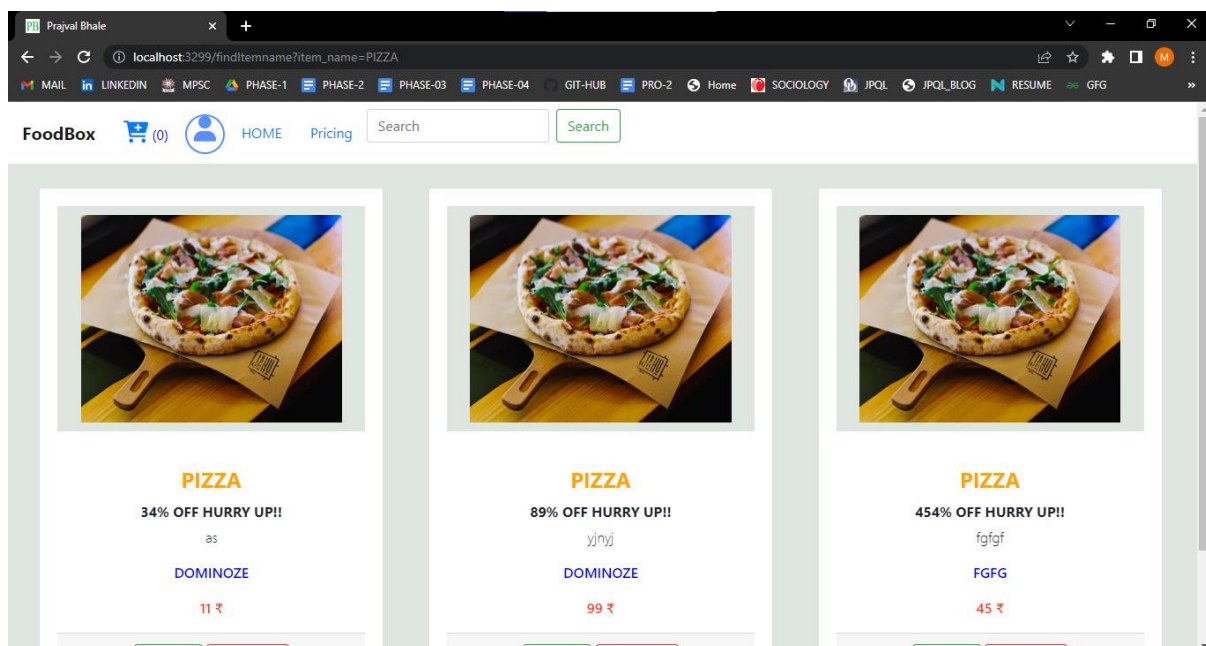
PB Prajval Bhale ×

localhost:3299/findItemname?item_name=PIZZA

MAIL LINKEDIN MPSC PHASE-1 PHASE-2 PHASE-03 PHASE-04 GIT-HUB PRO-2 Home SOCIOLOGY JPQL JPQL_BLOG RESUME GFG

FoodBox (0) HOME Pricing Search Search

PIZZA
34% OFF HURRY UP!!
as
DOMINOZE
11 ₹

PIZZA
89% OFF HURRY UP!!
yjnyj
DOMINOZE
99 ₹

PIZZA
454% OFF HURRY UP!!
fgfgf
FGFG
45 ₹